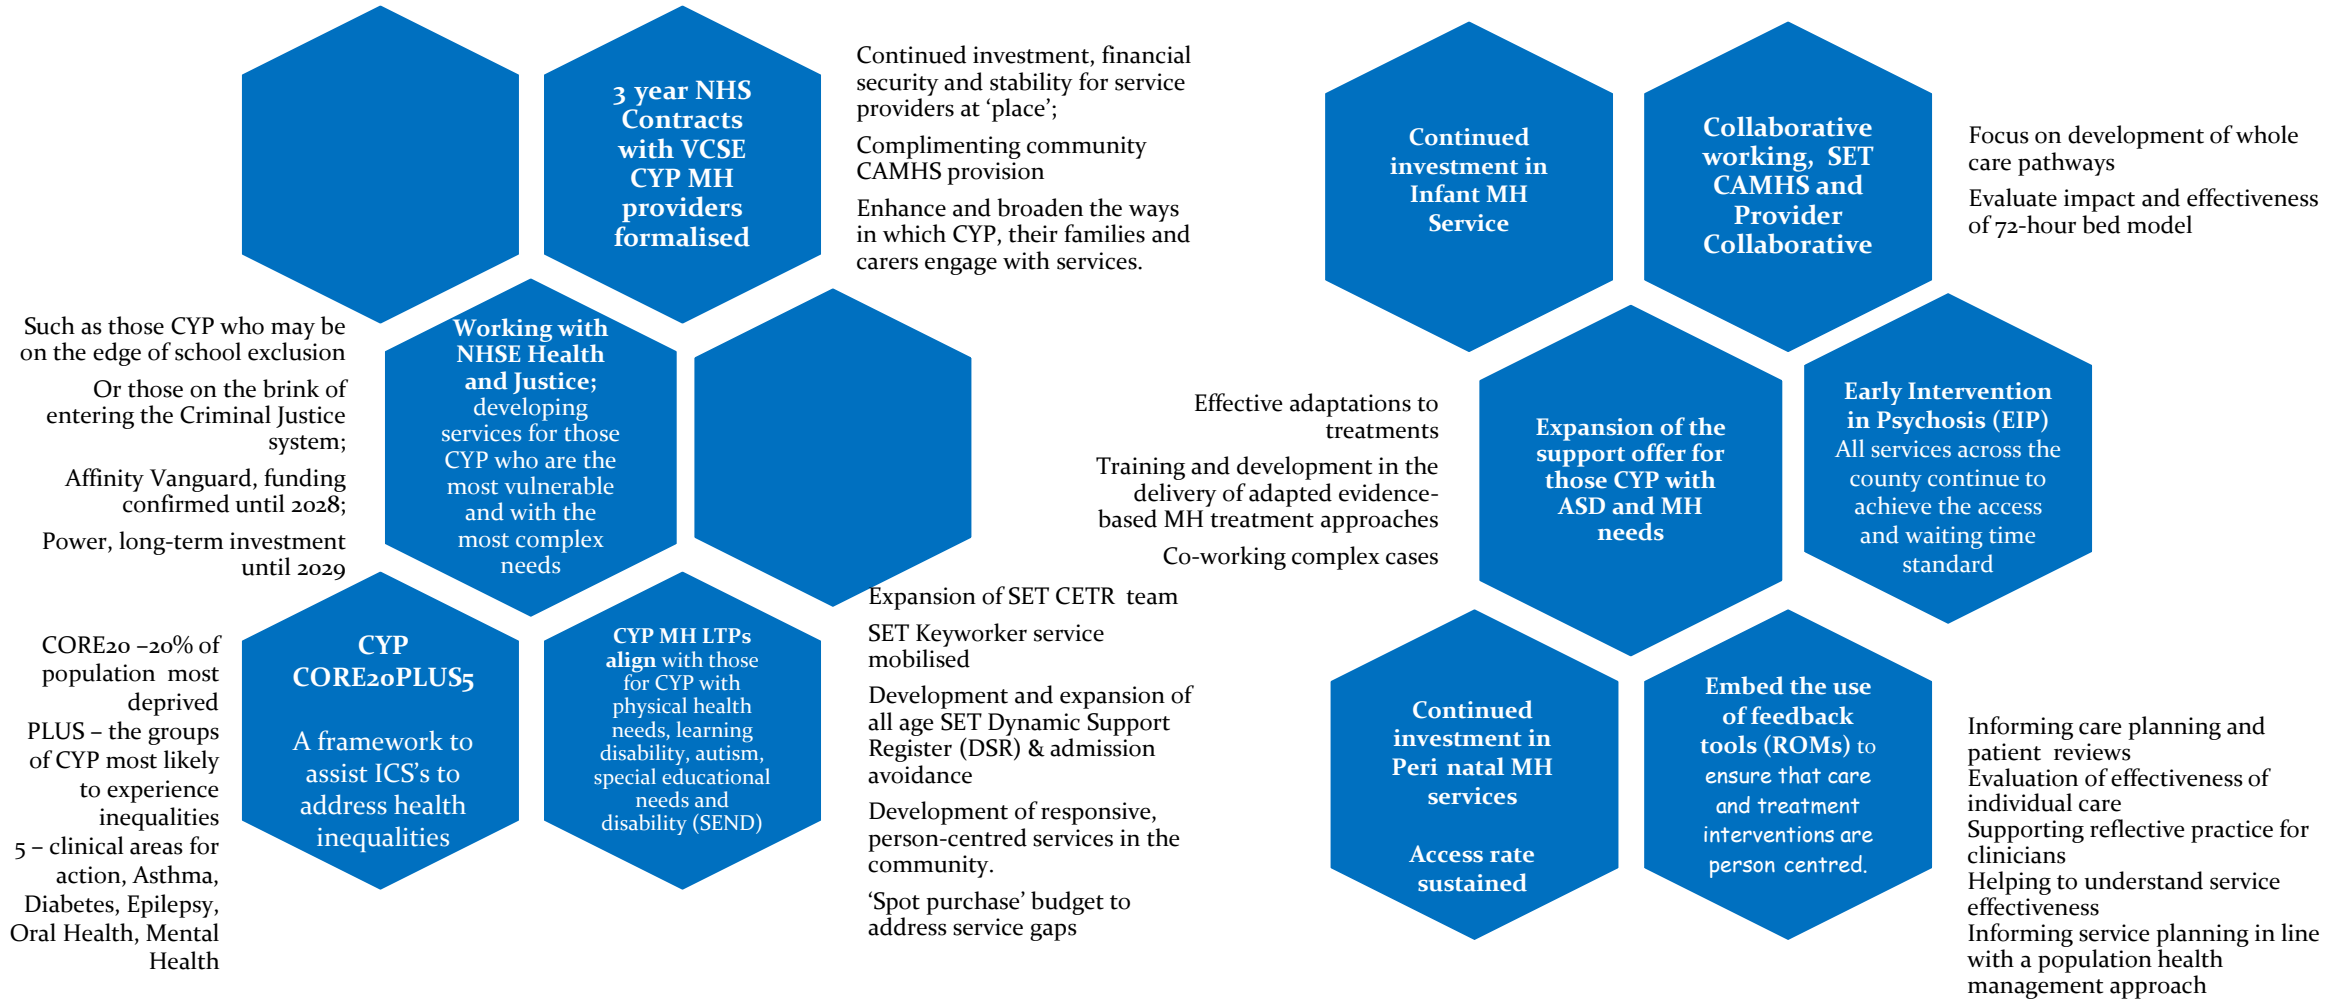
3 year NHS Contracts with VCSE CYP MH providers formalised

Continued investment, financial security and stability for service providers at 'place';

Complimenting community CAMHS provision

Enhance and broaden the ways in which CYP, their families and carers engage with services.

Such as those CYP who may be on the edge of school exclusion

Or those on the brink of entering the Criminal Justice system;

Affinity Vanguard, funding confirmed until 2028;

Power, long-term investment until 2029

Working with NHSE Health and Justice; developing services for those CYP who are the most vulnerable and with the most complex needs

CORE20 –20% of population most deprived

PLUS – the groups of CYP most likely to experience inequalities

5 – clinical areas for action, Asthma, Diabetes, Epilepsy, Oral Health, Mental Health

CYP CORE20PLUS5

A framework to assist ICS's to address health inequalities

CYP MH LTPs align with those for CYP with physical health needs, learning disability, autism, special educational needs and disability (SEND)

Expansion of SET CETR team

SET Keyworker service mobilised

Development and expansion of all age SET Dynamic Support Register (DSR) & admission avoidance

Development of responsive, person-centred services in the community.

'Spot purchase' budget to address service gaps

Continued investment in Infant MH Service

Collaborative working, SET CAMHS and Provider Collaborative

Focus on development of whole care pathways

Evaluate impact and effectiveness of 72-hour bed model

Effective adaptations to treatments

Training and development in the delivery of adapted evidence-based MH treatment approaches

Co-working complex cases

Expansion of the support offer for those CYP with ASD and MH needs

Early Intervention in Psychosis (EIP)
All services across the county continue to achieve the access and waiting time standard

Continued investment in Peri natal MH services

Access rate sustained

Embed the use of feedback tools (ROMs) to ensure that care and treatment interventions are person centred.

Informing care planning and patient reviews
Evaluation of effectiveness of individual care
Supporting reflective practice for clinicians
Helping to understand service effectiveness
Informing service planning in line with a population health management approach